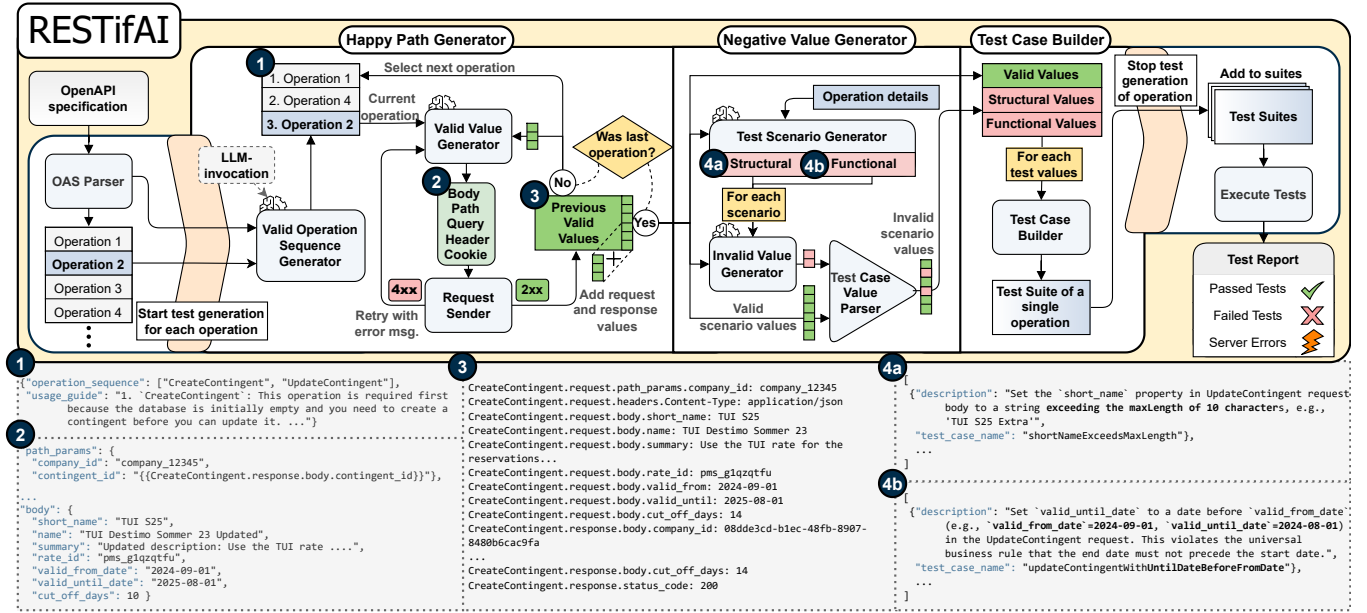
RESTifAI

Happy Path Generator

Negative Value Generator

Test Case Builder

OpenAPI specification

1

1. Operation 1

2. Operation 4

3. Operation 2

Select next operation

Current operation

Valid Value Generator

Was last operation?

No

Yes

LLM-invocation

OAS Parser

Operation 1

Operation 2

Operation 3

Operation 4

Valid Operation Sequence Generator

2

Body Path Query Header Cookie

3

Previous Valid Values

Retry with error msg.

4xx

Request Sender

2xx

Add request and response values

Start test generation for each operation

Operation details

Test Scenario Generator

4a Structural

4b Functional

For each scenario

Invalid Value Generator

Test Case Value Parser

Invalid scenario values

Valid scenario values

Valid Values

Structural Values

Functional Values

For each test values

Test Case Builder

Test Suite of a single operation

Stop test generation of operation

Add to suites

Test Suites

Execute Tests

Test Report

Passed Tests

Failed Tests

Server Errors

1

{"operation_sequence": ["CreateContingent", "UpdateContingent"],
"usage_guide": "1. `CreateContingent`: This operation is required first because the database is initially empty and you need to create a contingent before you can update it. ..."}

2

path_params": {
"company_id": "company_12345",
"contingent_id": "{{CreateContingent.response.body.contingent_id}}"},
...
"body": {
"short_name": "TUI S25",
"name": "TUI Destimo Sommer 23 Updated",
"summary": "Updated description: Use the TUI rate ....",
"rate_id": "pms_g1qzqtfu",
"valid_from_date": "2024-09-01",
"valid_until_date": "2025-08-01",
"cut_off_days": 10 }

3

CreateContingent.request.path_params.company_id: company_12345
CreateContingent.request.headers.Content-Type: application/json
CreateContingent.request.body.short_name: TUI S25
CreateContingent.request.body.name: TUI Destimo Sommer 23
CreateContingent.request.body.summary: Use the TUI rate for the reservations...
CreateContingent.request.body.rate_id: pms_g1qzqtfu
CreateContingent.request.body.valid_from: 2024-09-01
CreateContingent.request.body.valid_until: 2025-08-01
CreateContingent.request.body.cut_off_days: 14
CreateContingent.response.body.company_id: 08dde3cd-b1ec-48fb-8907-8480b6cac9fa
...
CreateContingent.response.body.cut_off_days: 14
CreateContingent.response.status_code: 200

4a

[
{"description": "Set the `short_name` property in UpdateContingent request body to a string exceeding the maxLength of 10 characters, e.g., 'TUI S25 Extra'",
"test_case_name": "shortNameExceedsMaxLength"},
...
]

4b

[
{"description": "Set `valid_until_date` to a date before `valid_from_date` (e.g., `valid_from_date`=2024-09-01, `valid_until_date`=2024-08-01) in the UpdateContingent request. This violates the universal business rule that the end date must not precede the start date.",
"test_case_name": "updateContingentWithUntilDateBeforeFromDate"},
...
]